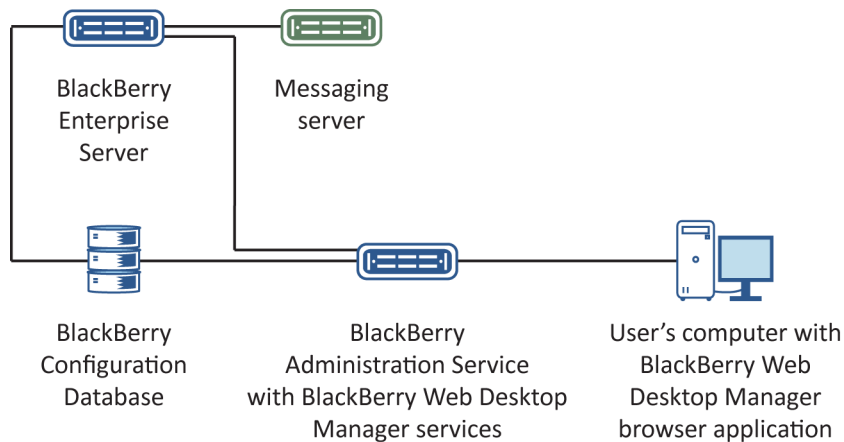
BlackBerry Enterprise Server

Messaging server

BlackBerry Configuration Database

BlackBerry Administration Service with BlackBerry Web Desktop Manager services

User’s computer with BlackBerry Web Desktop Manager browser application